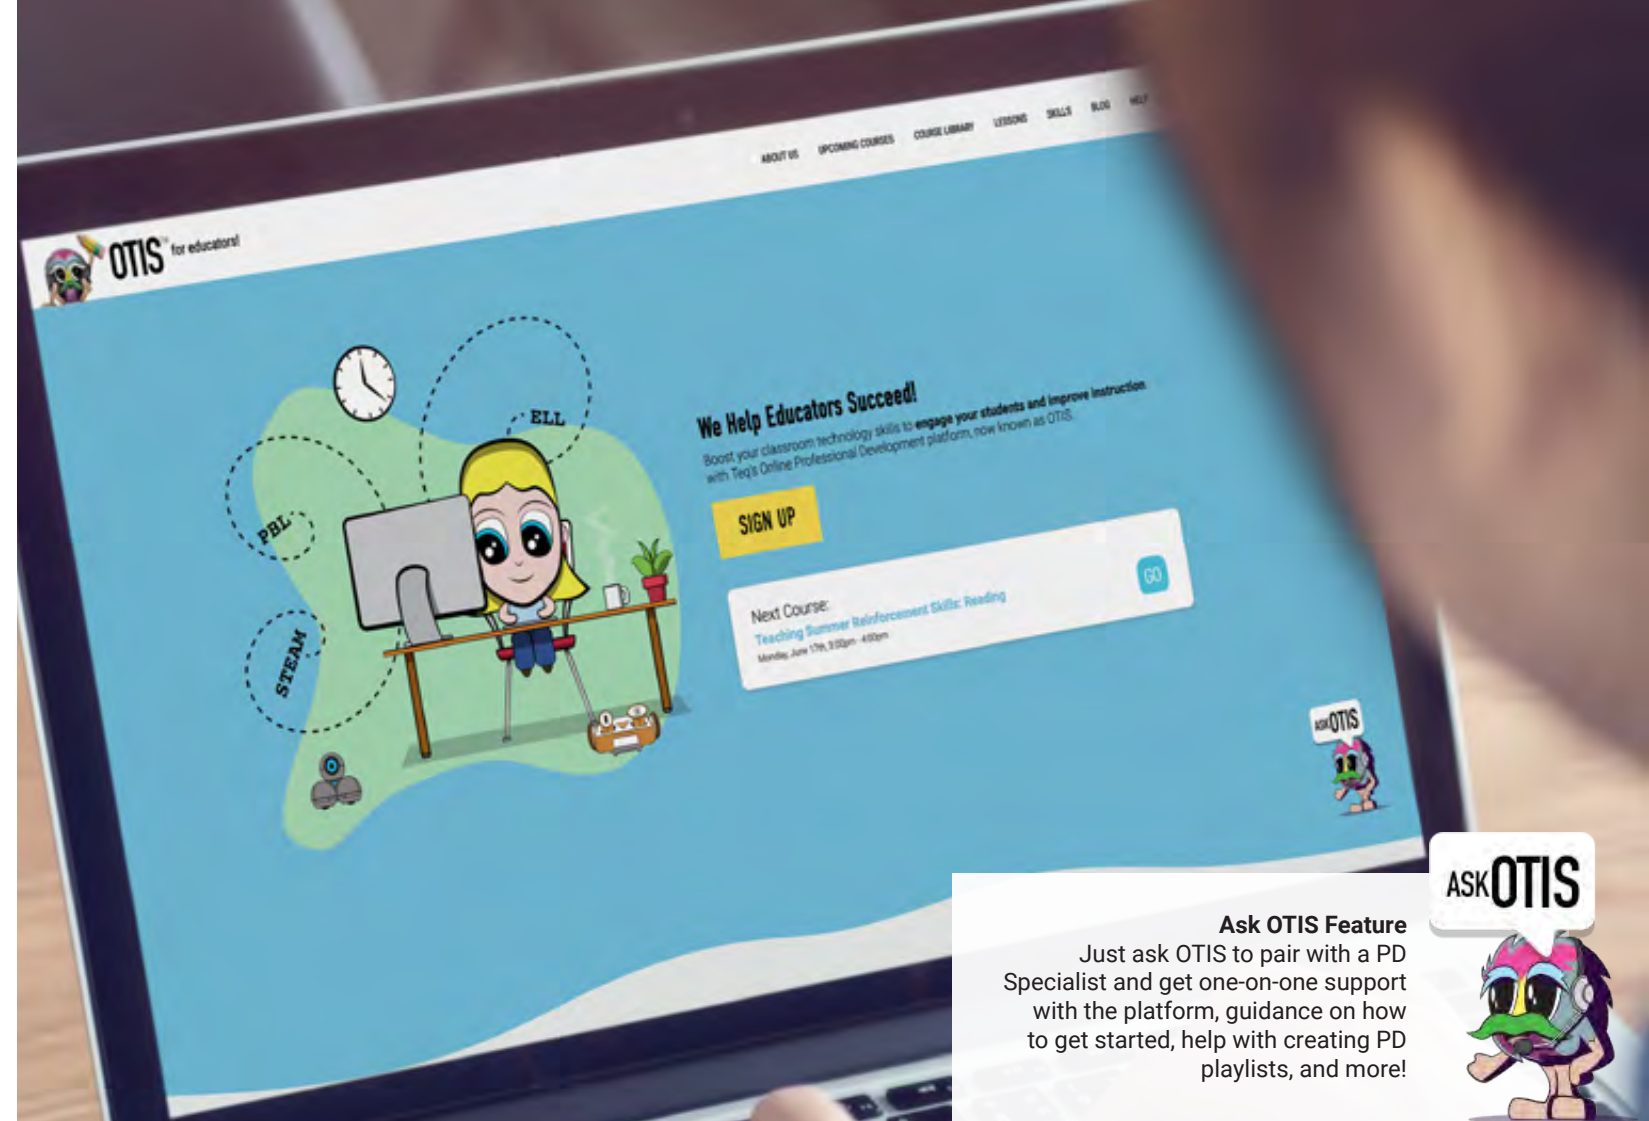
ABOUT US UPCOMING COURSES COURSE LIBRARY LESSONS SKILLS BLOG HELP

OTIS for educators!

ELL

PBL

STEAM

We Help Educators Succeed!

Boost your classroom technology skills to engage your students and improve instruction with Teq's Online Professional Development platform, now known as OTIS.

SIGN UP

Next Course:
Teaching Summer Reinforcement Skills: Reading
Monday, June 17th, 3:00pm - 4:00pm

GO

ASK OTIS

ASK OTIS

Ask OTIS Feature
Just ask OTIS to pair with a PD Specialist and get one-on-one support with the platform, guidance on how to get started, help with creating PD playlists, and more!